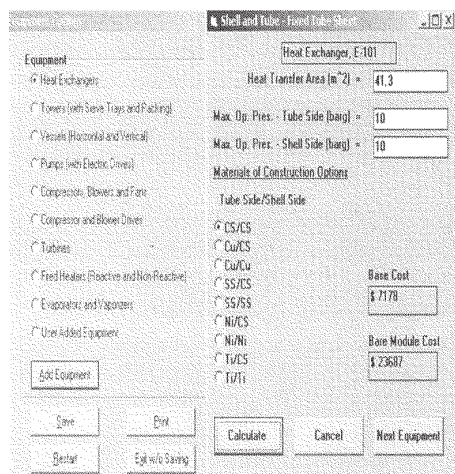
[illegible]

Equipment
Heat Exchangers
Towers (with Sieve Trays and Packing)
Vessels (Horizontal and Vertical)
Pumps (with Electric Drives)
Compressors, Blowers and Fans
Compressor and Blower Drives
Turbines
Fired Heaters (Reactive and Non-Reactive)
Evaporators and Vaporizers
User Added Equipment

Add Equipment

Save
Print
Restart
Exit w/o Saving

Shell and Tube - Fixed Tube Sheet

Heat Exchanger, E-101

Heat Transfer Area (m^2) = 41.3

Max. Op. Pres. - Tube Side (barg) = 10

Max. Op. Pres. - Shell Side (barg) = 10

Materials of Construction Options

Tube Side/Shell Side

CS/CS
Cu/CS
Cu/Cu
SS/CS
SS/SS
Ni/CS
Ni/Ni
Ti/CS
Ti/Ti

Base Cost
$ 7178

Bare Module Cost
$ 23687

Calculate
Cancel
Next Equipment